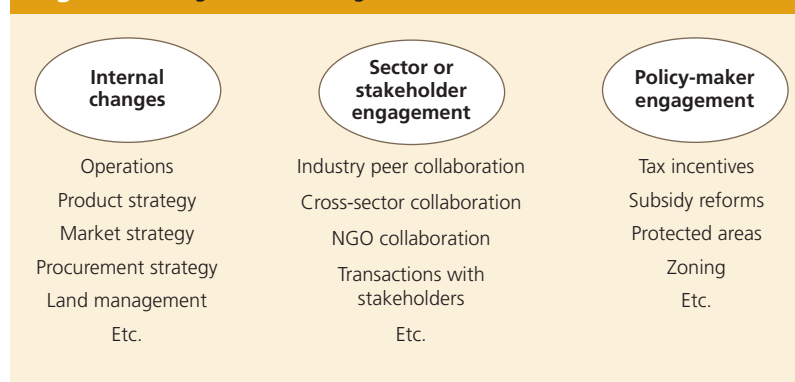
Internal changes

Operations
Product strategy
Market strategy
Procurement strategy
Land management
Etc.

Sector or stakeholder engagement

Industry peer collaboration
Cross-sector collaboration
NGO collaboration
Transactions with stakeholders
Etc.

Policy-maker engagement

Tax incentives
Subsidy reforms
Protected areas
Zoning
Etc.